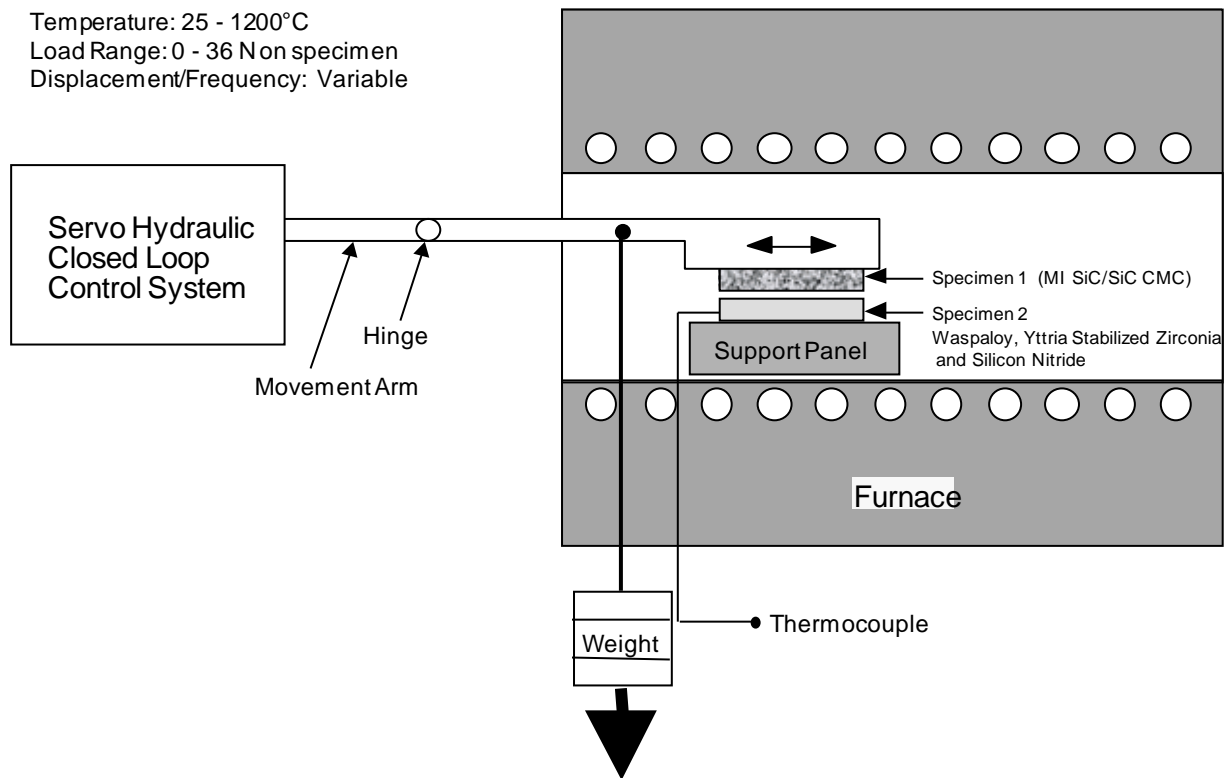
Temperature: 25 - 1200°C
Load Range: 0 - 36 N on specimen
Displacement/Frequency: Variable

Servo Hydraulic Closed Loop Control System

Hinge

Movement Arm

Specimen 1 (MI SiC/SiC CMC)

Specimen 2
Waspaloy, Yttria Stabilized Zirconia and Silicon Nitride

Support Panel

Furnace

Weight

Thermocouple